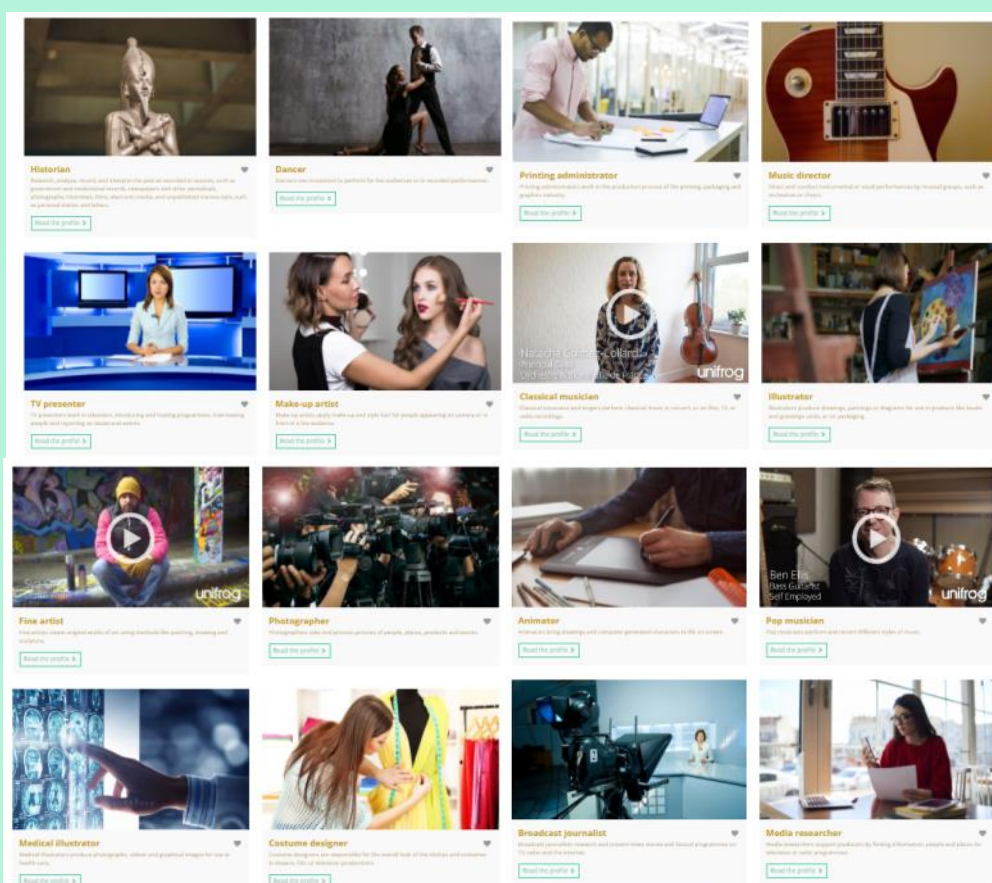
Historian
Research, analyse, record, and interpret the past as recorded in sources, such as government and institutional records, newspapers and other periodicals, photographs, interviews, films, electronic media, and unpublished manuscripts, such as personal diaries and letters.
Read the profile

Dancer
Dancers use movement to perform for live audiences or in recorded performances.
Read the profile

Printing administrator
Printing administrators work in the production process of the printing, packaging and graphics industry.
Read the profile

Music director
Direct and conduct instrumental or vocal performances by musical groups, such as orchestras or choirs.
Read the profile

TV presenter
TV presenters work in television, introducing and hosting programmes, interviewing people and reporting on issues and events.
Read the profile

Make-up artist
Make-up artists apply make-up and style hair for people appearing on camera or in front of a live audience.
Read the profile

Natasha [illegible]
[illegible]
unifrog
Classical musician
Classical musicians and singers perform classical music in concert, or on film, TV or radio recordings.
Read the profile

Illustrator
Illustrators produce drawings, paintings or diagrams for use in products like books and greetings cards, or on packaging.
Read the profile

unifrog
Fine artist
Fine artists create original works of art using methods like painting, drawing and sculpture.
Read the profile

Photographer
Photographers take and process pictures of people, places, products and events.
Read the profile

Animator
Animators bring drawings and computer generated characters to life on screen.
Read the profile

Ben Ellis
Bass Guitarist
Self Employed
unifrog
Pop musician
Pop musicians perform and record different styles of music.
Read the profile

Medical illustrator
Medical illustrators produce photographic, video and graphical images for use in health care.
Read the profile

Costume designer
Costume designers are responsible for the overall look of the clothes and costumes in theatre, film or television productions.
Read the profile

Broadcast journalist
Broadcast journalists research and present news stories and factual programmes on TV, radio and the internet.
Read the profile

Media researcher
Media researchers support producers by finding information, people and places for television or radio programmes.
Read the profile